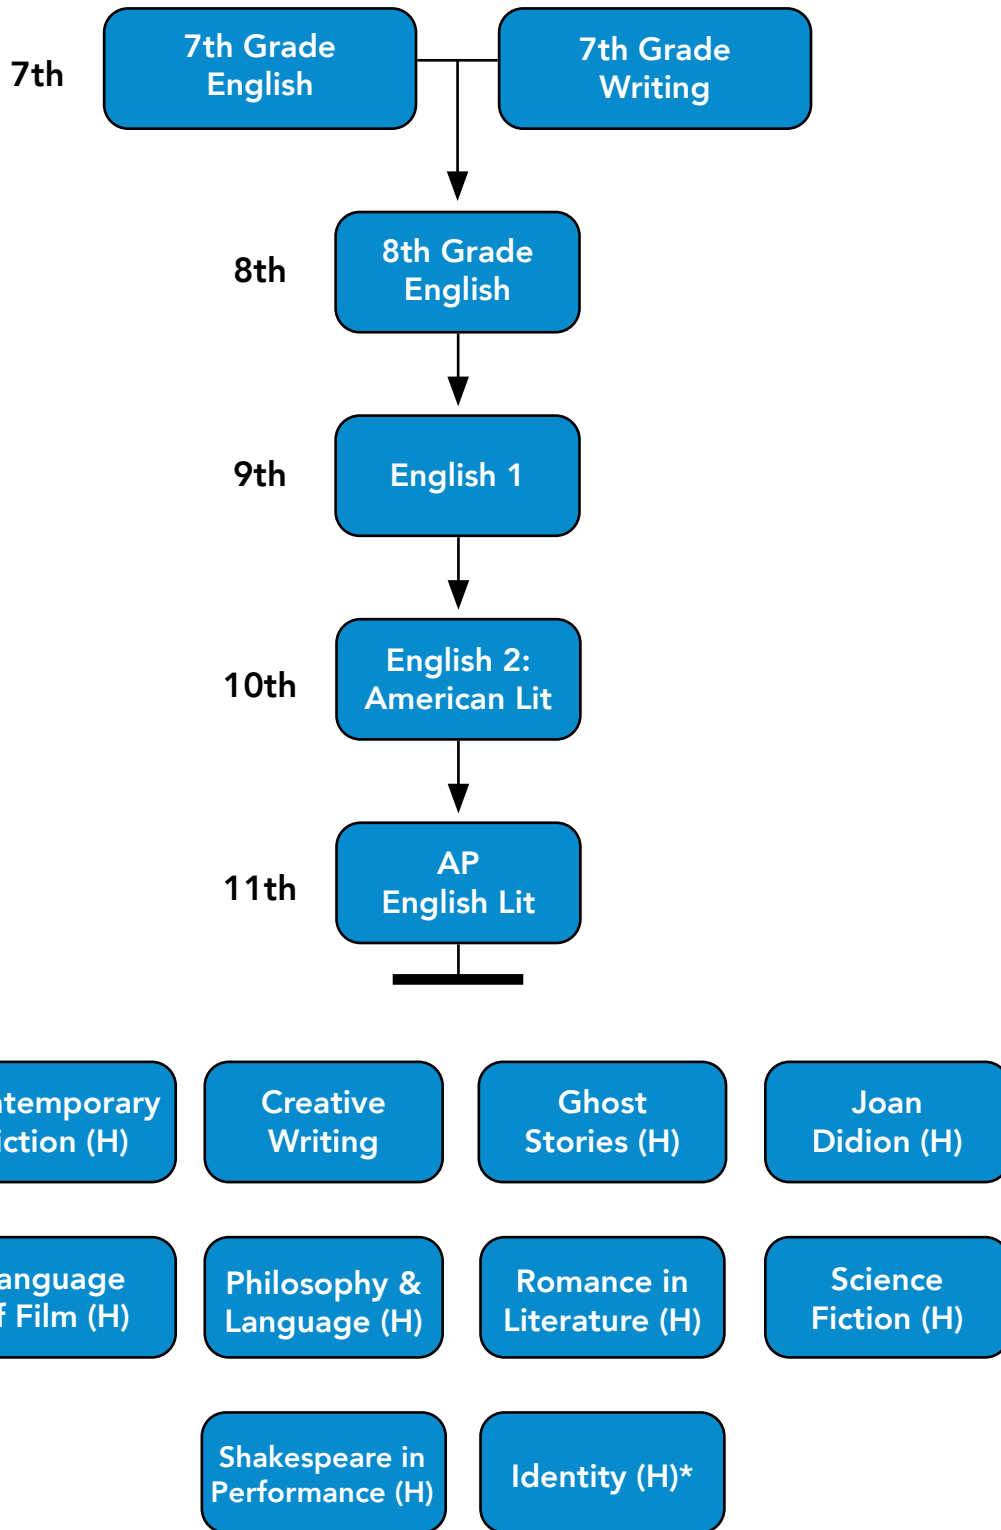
7th

7th Grade English

7th Grade Writing

8th

8th Grade English

9th

English 1

10th

English 2: American Lit

11th

AP English Lit

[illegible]temporary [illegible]iction (H)

Creative Writing

Ghost Stories (H)

Joan Didion (H)

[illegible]anguage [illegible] Film (H)

Philosophy & Language (H)

Romance in Literature (H)

Science Fiction (H)

Shakespeare in Performance (H)

Identity (H)*